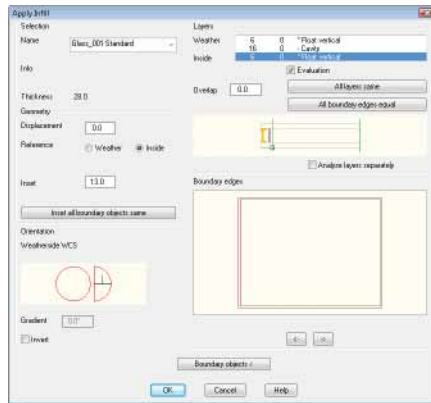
Apply Infill

Selection

Name Glass_001 Standard

Info

Thickness 28.0

Geometry

Displacement 0.0

Reference Weather Inside

Inset 13.0

Inset all boundary objects same

Orientation

Weatherside WCS

Gradient 0.0°

Invert

Layers

Weather 6 0 *Float vertical
16 0 - Cavity
Inside 6 0 *Float vertical

Evaluation

Overlap 0.0

All layers same

All boundary edges equal

Analyze layers separately

Boundary edges

<- ->

Boundary objects

OK Cancel Help